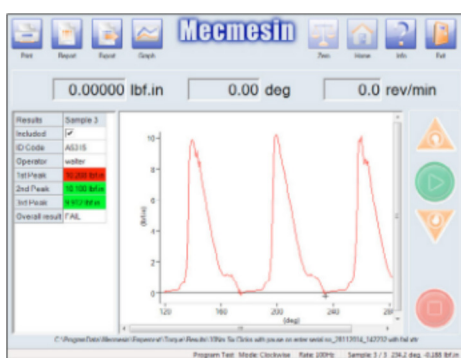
Print Report Export Graph

Mecmesin

Zero Home Info Exit

0.00000 lbf.in

0.00 deg

0.0 rev/min

| Results | Sample 3 |
|---|---|
| Included | ✓ |
| ID Code | A5315 |
| Operator | walter |
| 1st Peak | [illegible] lbf.in |
| 2nd Peak | 10.100 lbf.in |
| 3rd Peak | 9.957 lbf.in |
| Overall result | FAIL |

10
8
6
4
2
0

lbf.in

120 160 200 240 280

(deg)

C:\ProgramData\Mecmesin\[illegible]

Program Test Mode: Clockwise Rate: 100Hz Sample 3 / 3 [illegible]